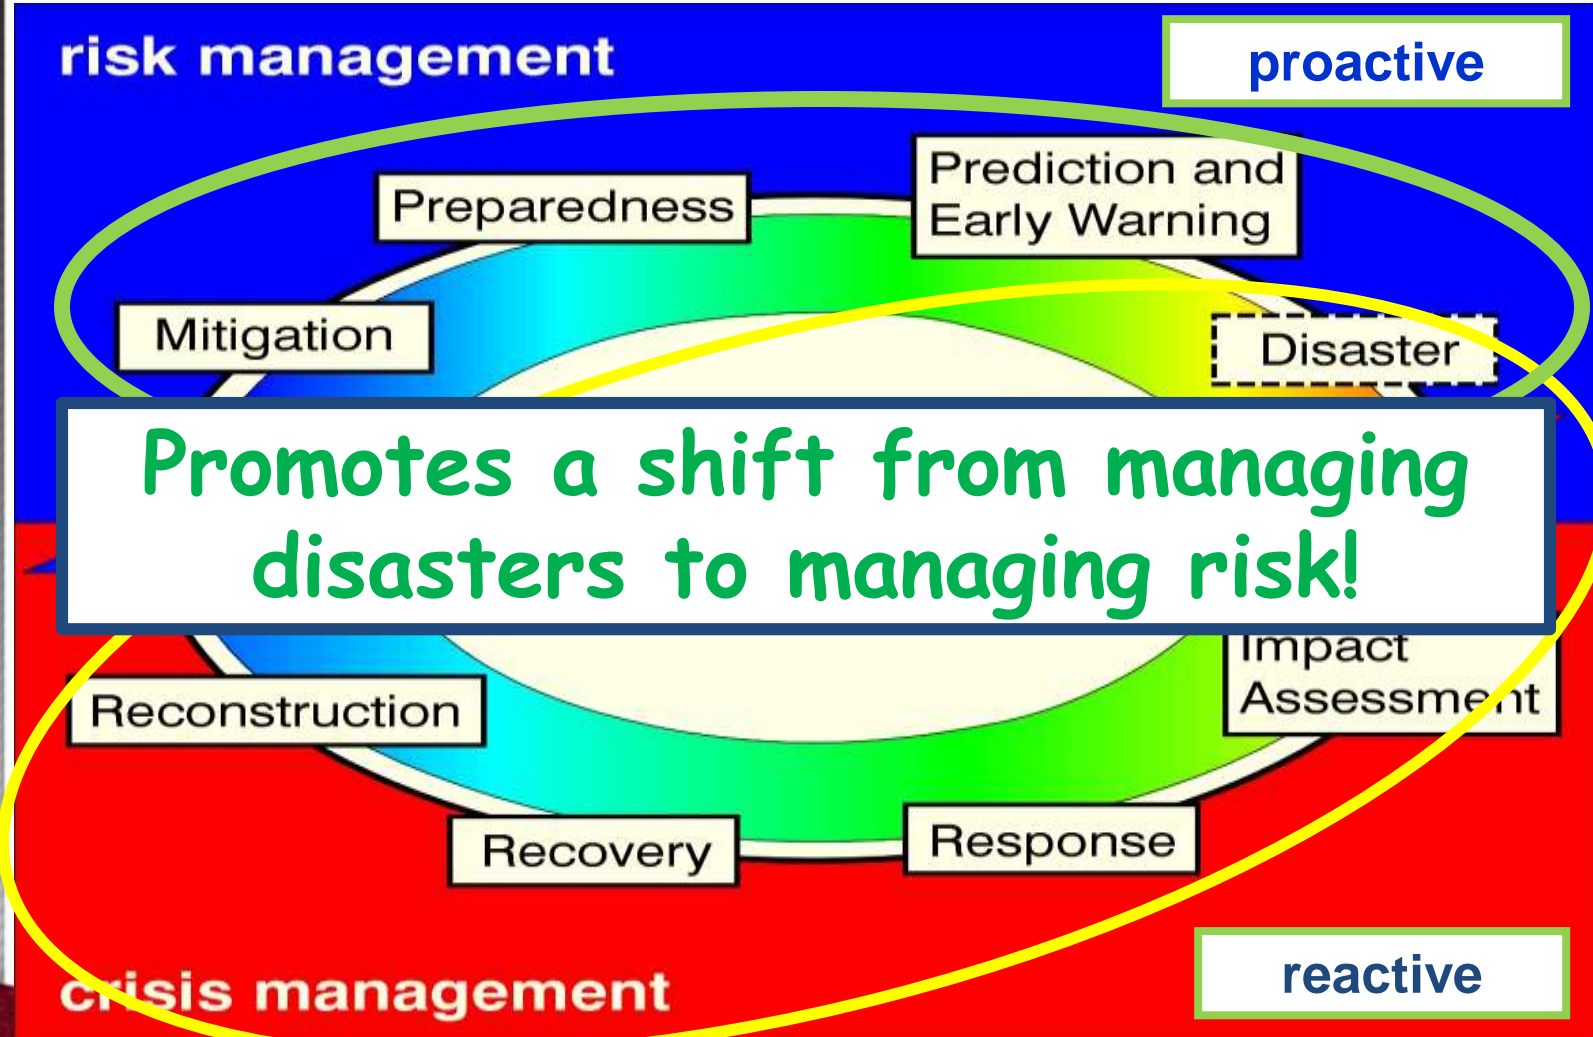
risk management

proactive

Preparedness

Prediction and Early Warning

Mitigation

Disaster

Promotes a shift from managing disasters to managing risk!

Impact Assessment

Reconstruction

Recovery

Response

reactive

crisis management